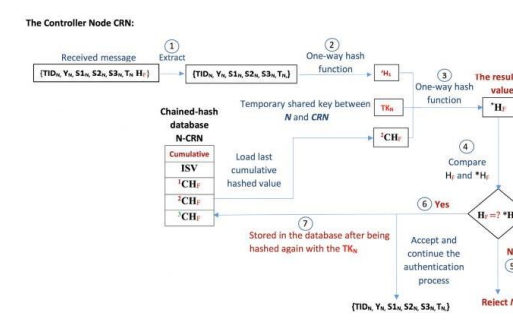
The Controller Node CRN:

Received message

1 Extract

{$TID_N$, $Y_N$, $S1_N$, $S2_N$, $S3_N$, $T_N$, $H_F$}

{$TID_N$, $Y_N$, $S1_N$, $S2_N$, $S3_N$, $T_N$}

2 One-way hash function

$^*H_I$

3 One-way hash function

The resul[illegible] value

$^*H_F$

Temporary shared key between N and CRN

$TK_N$

$^2CH_F$

Chained-hash database N-CRN

| Cumulative |
|---|
| ISV |
| $^1CH_F$ |
| $^2CH_F$ |
| $^3CH_F$ |

Load last cumulative hashed value

4 Compare $H_F$ and $^*H_F$

6 Yes

$H_F$ =? $^*H$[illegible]

7 Stored in the database after being hashed again with the $TK_N$

Accept and continue the authentication process

{$TID_N$, $Y_N$, $S1_N$, $S2_N$, $S3_N$, $T_N$}

N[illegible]

5

Reject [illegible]